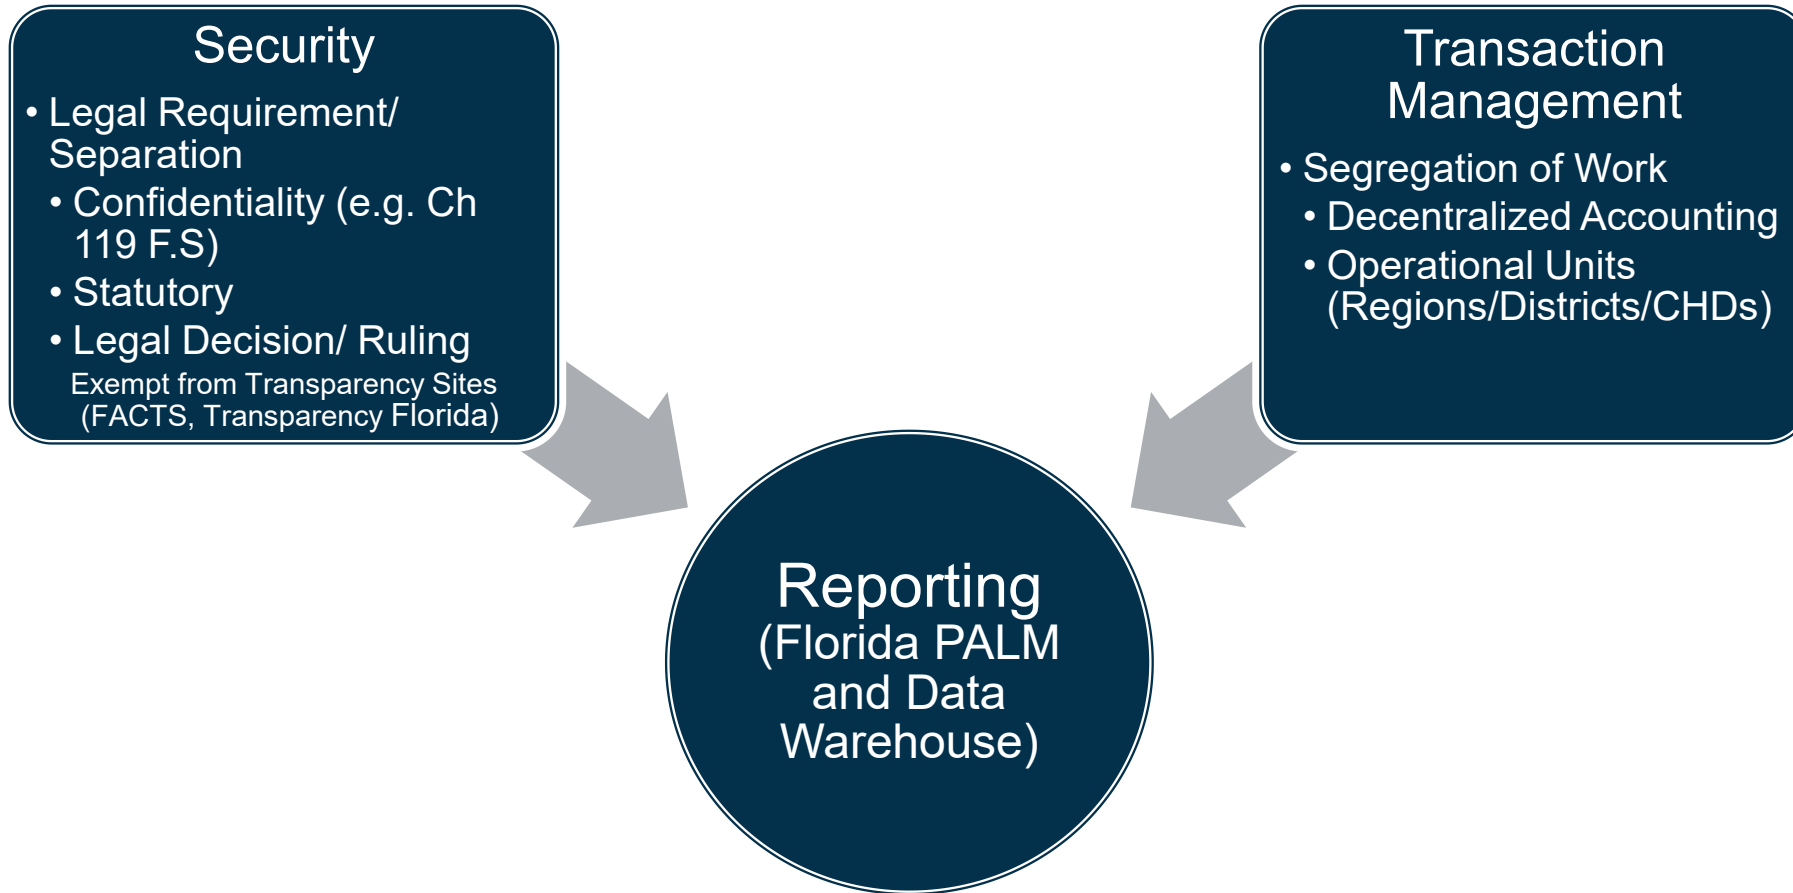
Security

• Legal Requirement/ Separation
• Confidentiality (e.g. Ch 119 F.S)
• Statutory
• Legal Decision/ Ruling

Exempt from Transparency Sites (FACTS, Transparency Florida)

Transaction Management

• Segregation of Work
• Decentralized Accounting
• Operational Units (Regions/Districts/CHDs)

Reporting (Florida PALM and Data Warehouse)